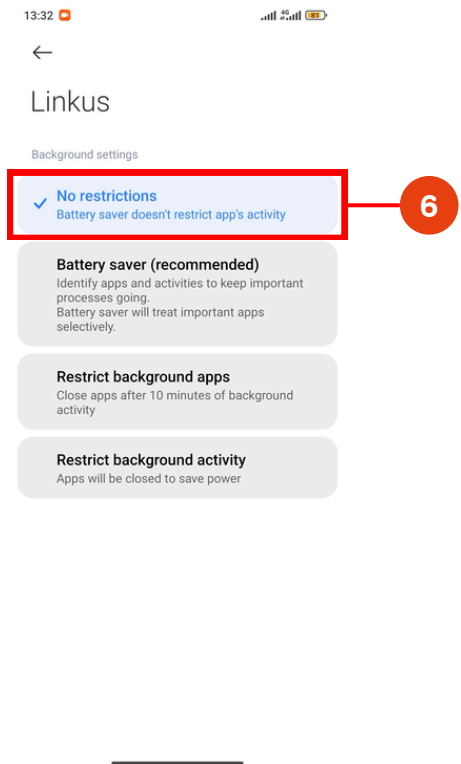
13:32 4G 81

Linkus

Background settings

No restrictions
Battery saver doesn't restrict app's activity

6

Battery saver (recommended)
Identify apps and activities to keep important processes going.
Battery saver will treat important apps selectively.

Restrict background apps
Close apps after 10 minutes of background activity

Restrict background activity
Apps will be closed to save power